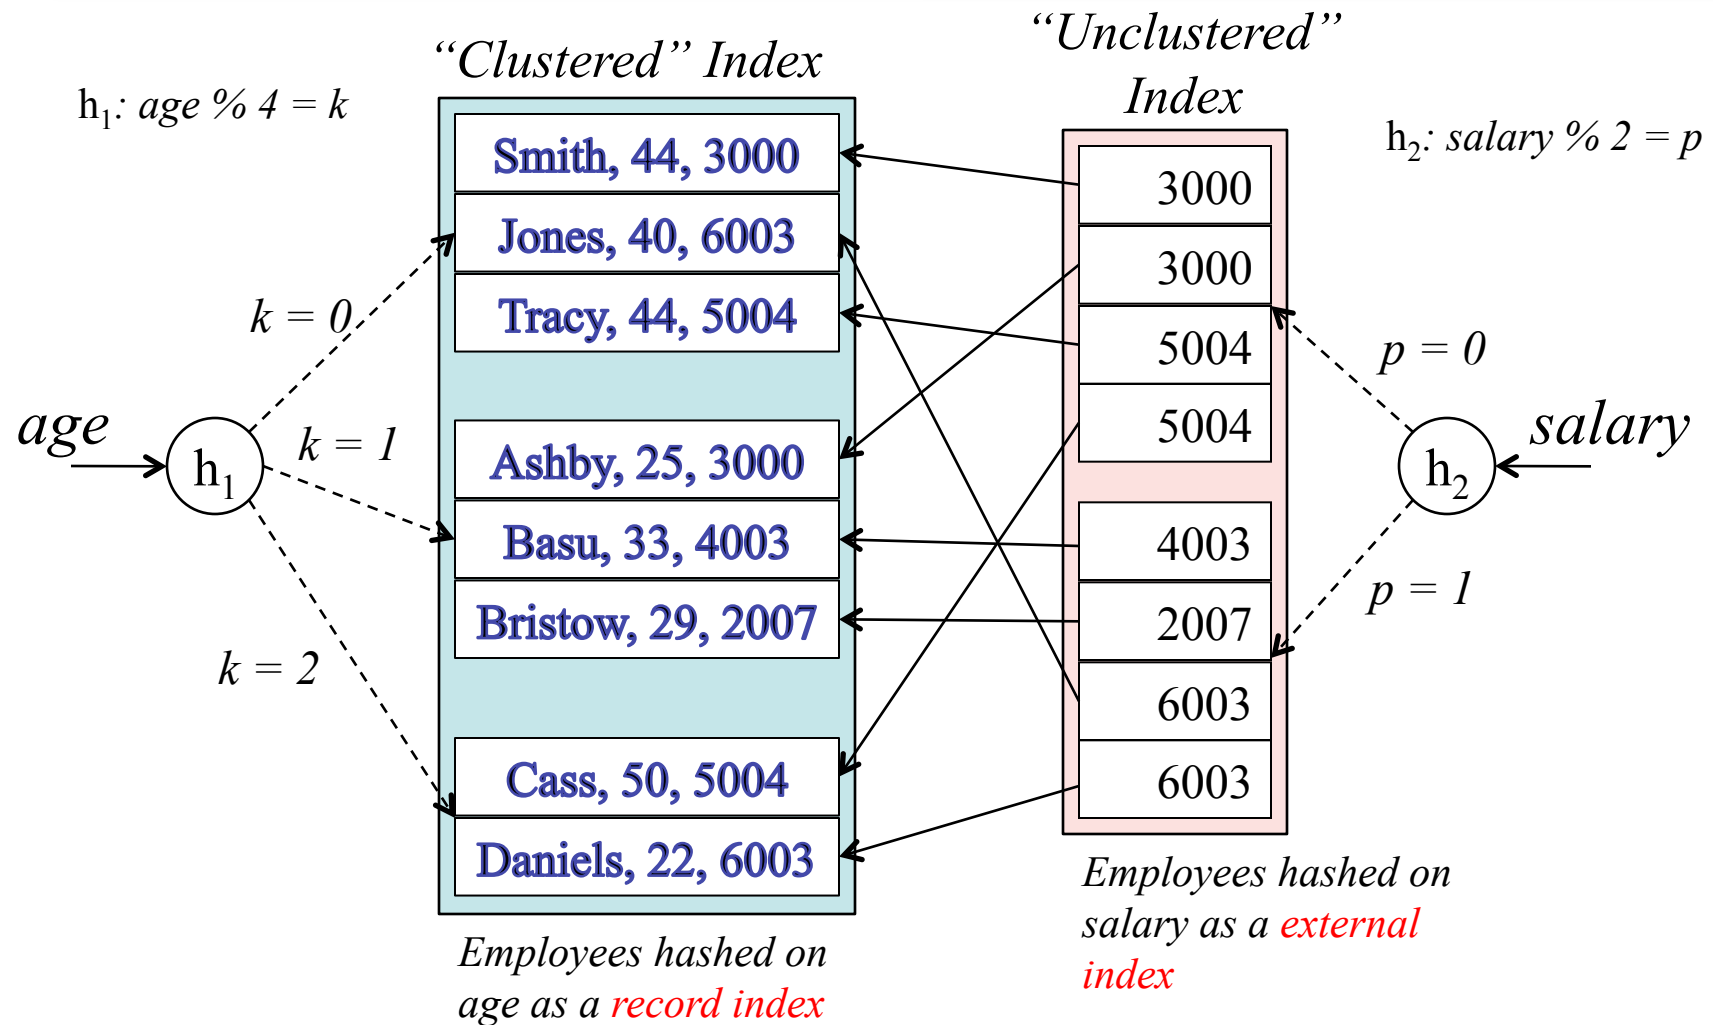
"Clustered" Index

"Unclustered" Index

$h_1$: age % 4 = k

$h_2$: salary % 2 = p

Smith, 44, 3000
Jones, 40, 6003
Tracy, 44, 5004

Ashby, 25, 3000
Basu, 33, 4003
Bristow, 29, 2007

Cass, 50, 5004
Daniels, 22, 6003

3000
3000
5004
5004

4003
2007
6003
6003

k = 0
k = 1
k = 2

age
$h_1$

p = 0
p = 1

salary
$h_2$

Employees hashed on age as a record index

Employees hashed on salary as a external index